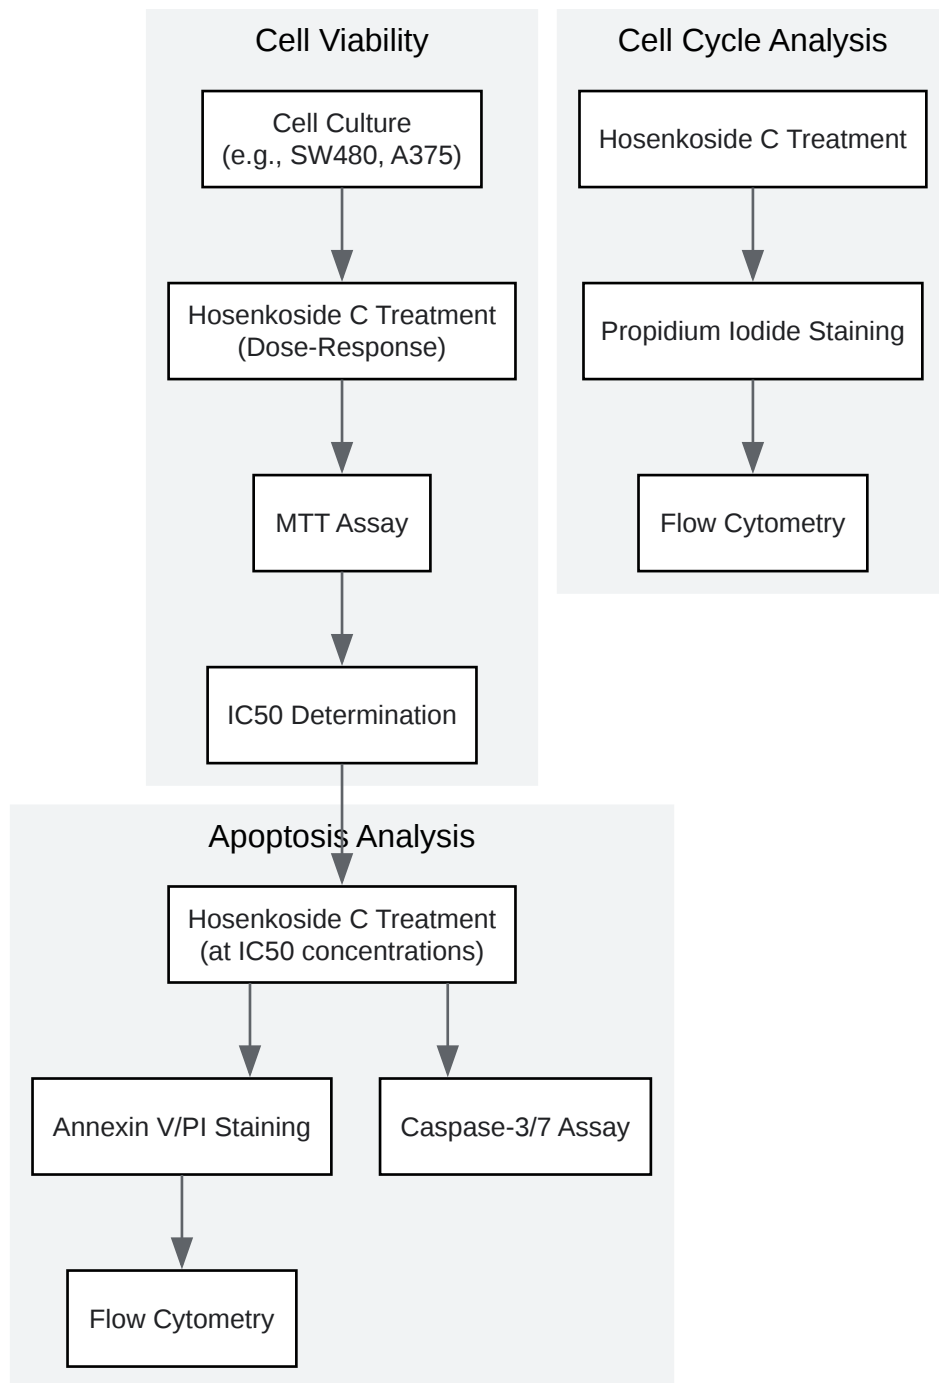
Cell Viability

Cell Culture
(e.g., SW480, A375)

Hosenkoside C Treatment
(Dose-Response)

MTT Assay

IC50 Determination

Cell Cycle Analysis

Hosenkoside C Treatment

Propidium Iodide Staining

Flow Cytometry

Apoptosis Analysis

Hosenkoside C Treatment
(at IC50 concentrations)

Annexin V/PI Staining

Caspase-3/7 Assay

Flow Cytometry